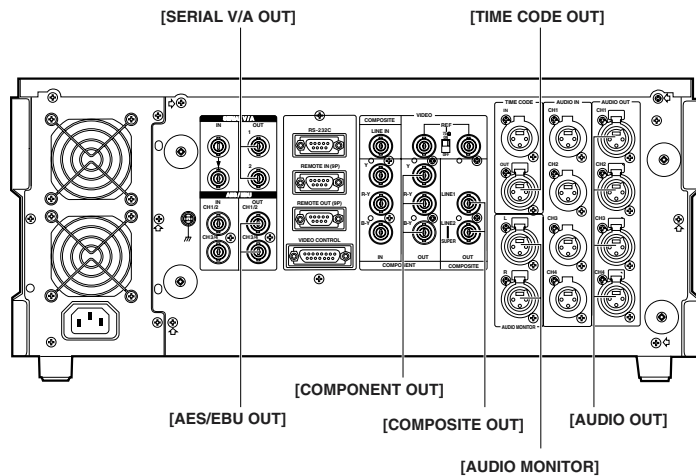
[SERIAL V/A OUT]
[TIME CODE OUT]

IN
OUT
1
2
IN
OUT
CH1/2
CH1/2

RS-232C
REMOTE IN (9P)
REMOTE OUT (9P)
VIDEO CONTROL

COMPOSITE
VIDEO
LINE IN
REF
Y
R-Y
B-Y
Y
R-Y
B-Y
LINE1
LINE2
SUPER
IN
OUT
OUT
COMPONENT
COMPOSITE

TIME CODE
IN
OUT
AUDIO IN
CH1
CH2
CH3
CH4
AUDIO OUT
CH1
CH2
CH3
CH4
L
R
AUDIO MONITOR

[COMPONENT OUT]
[AES/EBU OUT]
[COMPOSITE OUT]
[AUDIO OUT]
[AUDIO MONITOR]